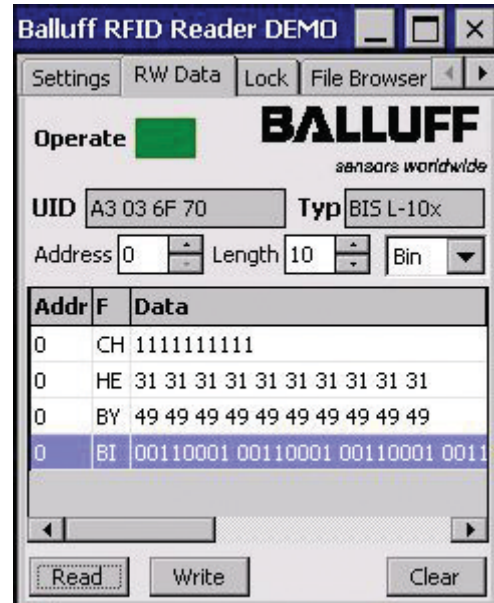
Balluff RFID Reader DEMO

Settings | RW Data | Lock | File Browser

Operate

BALLUFF
sensors worldwide

UID A3 03 6F 70

Typ BIS L-10x

Address 0

Length 10

Bin

| Addr | F | Data |
|---|---|---|
| 0 | CH | 1111111111 |
| 0 | HE | 31 31 31 31 31 31 31 31 31 31 |
| 0 | BY | 49 49 49 49 49 49 49 49 49 49 |
| 0 | BI | 00110001 00110001 00110001 0011 |

Read

Write

Clear